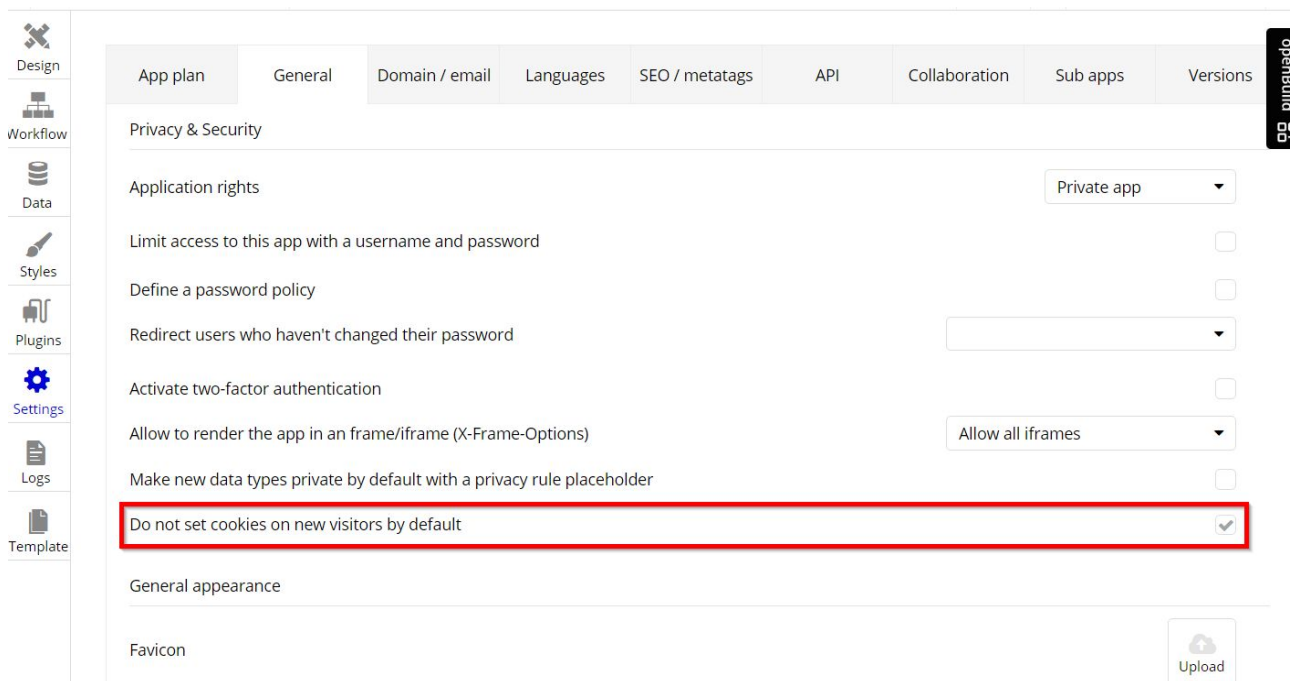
Design
Workflow
Data
Styles
Plugins
Settings
Logs
Template

App plan | General | Domain / email | Languages | SEO / metatags | API | Collaboration | Sub apps | Versions

openBuild

Privacy & Security

Application rights
Private app

Limit access to this app with a username and password

Define a password policy

Redirect users who haven't changed their password

Activate two-factor authentication

Allow to render the app in an frame/iframe (X-Frame-Options)
Allow all iframes

Make new data types private by default with a privacy rule placeholder

Do not set cookies on new visitors by default

General appearance

Favicon
Upload